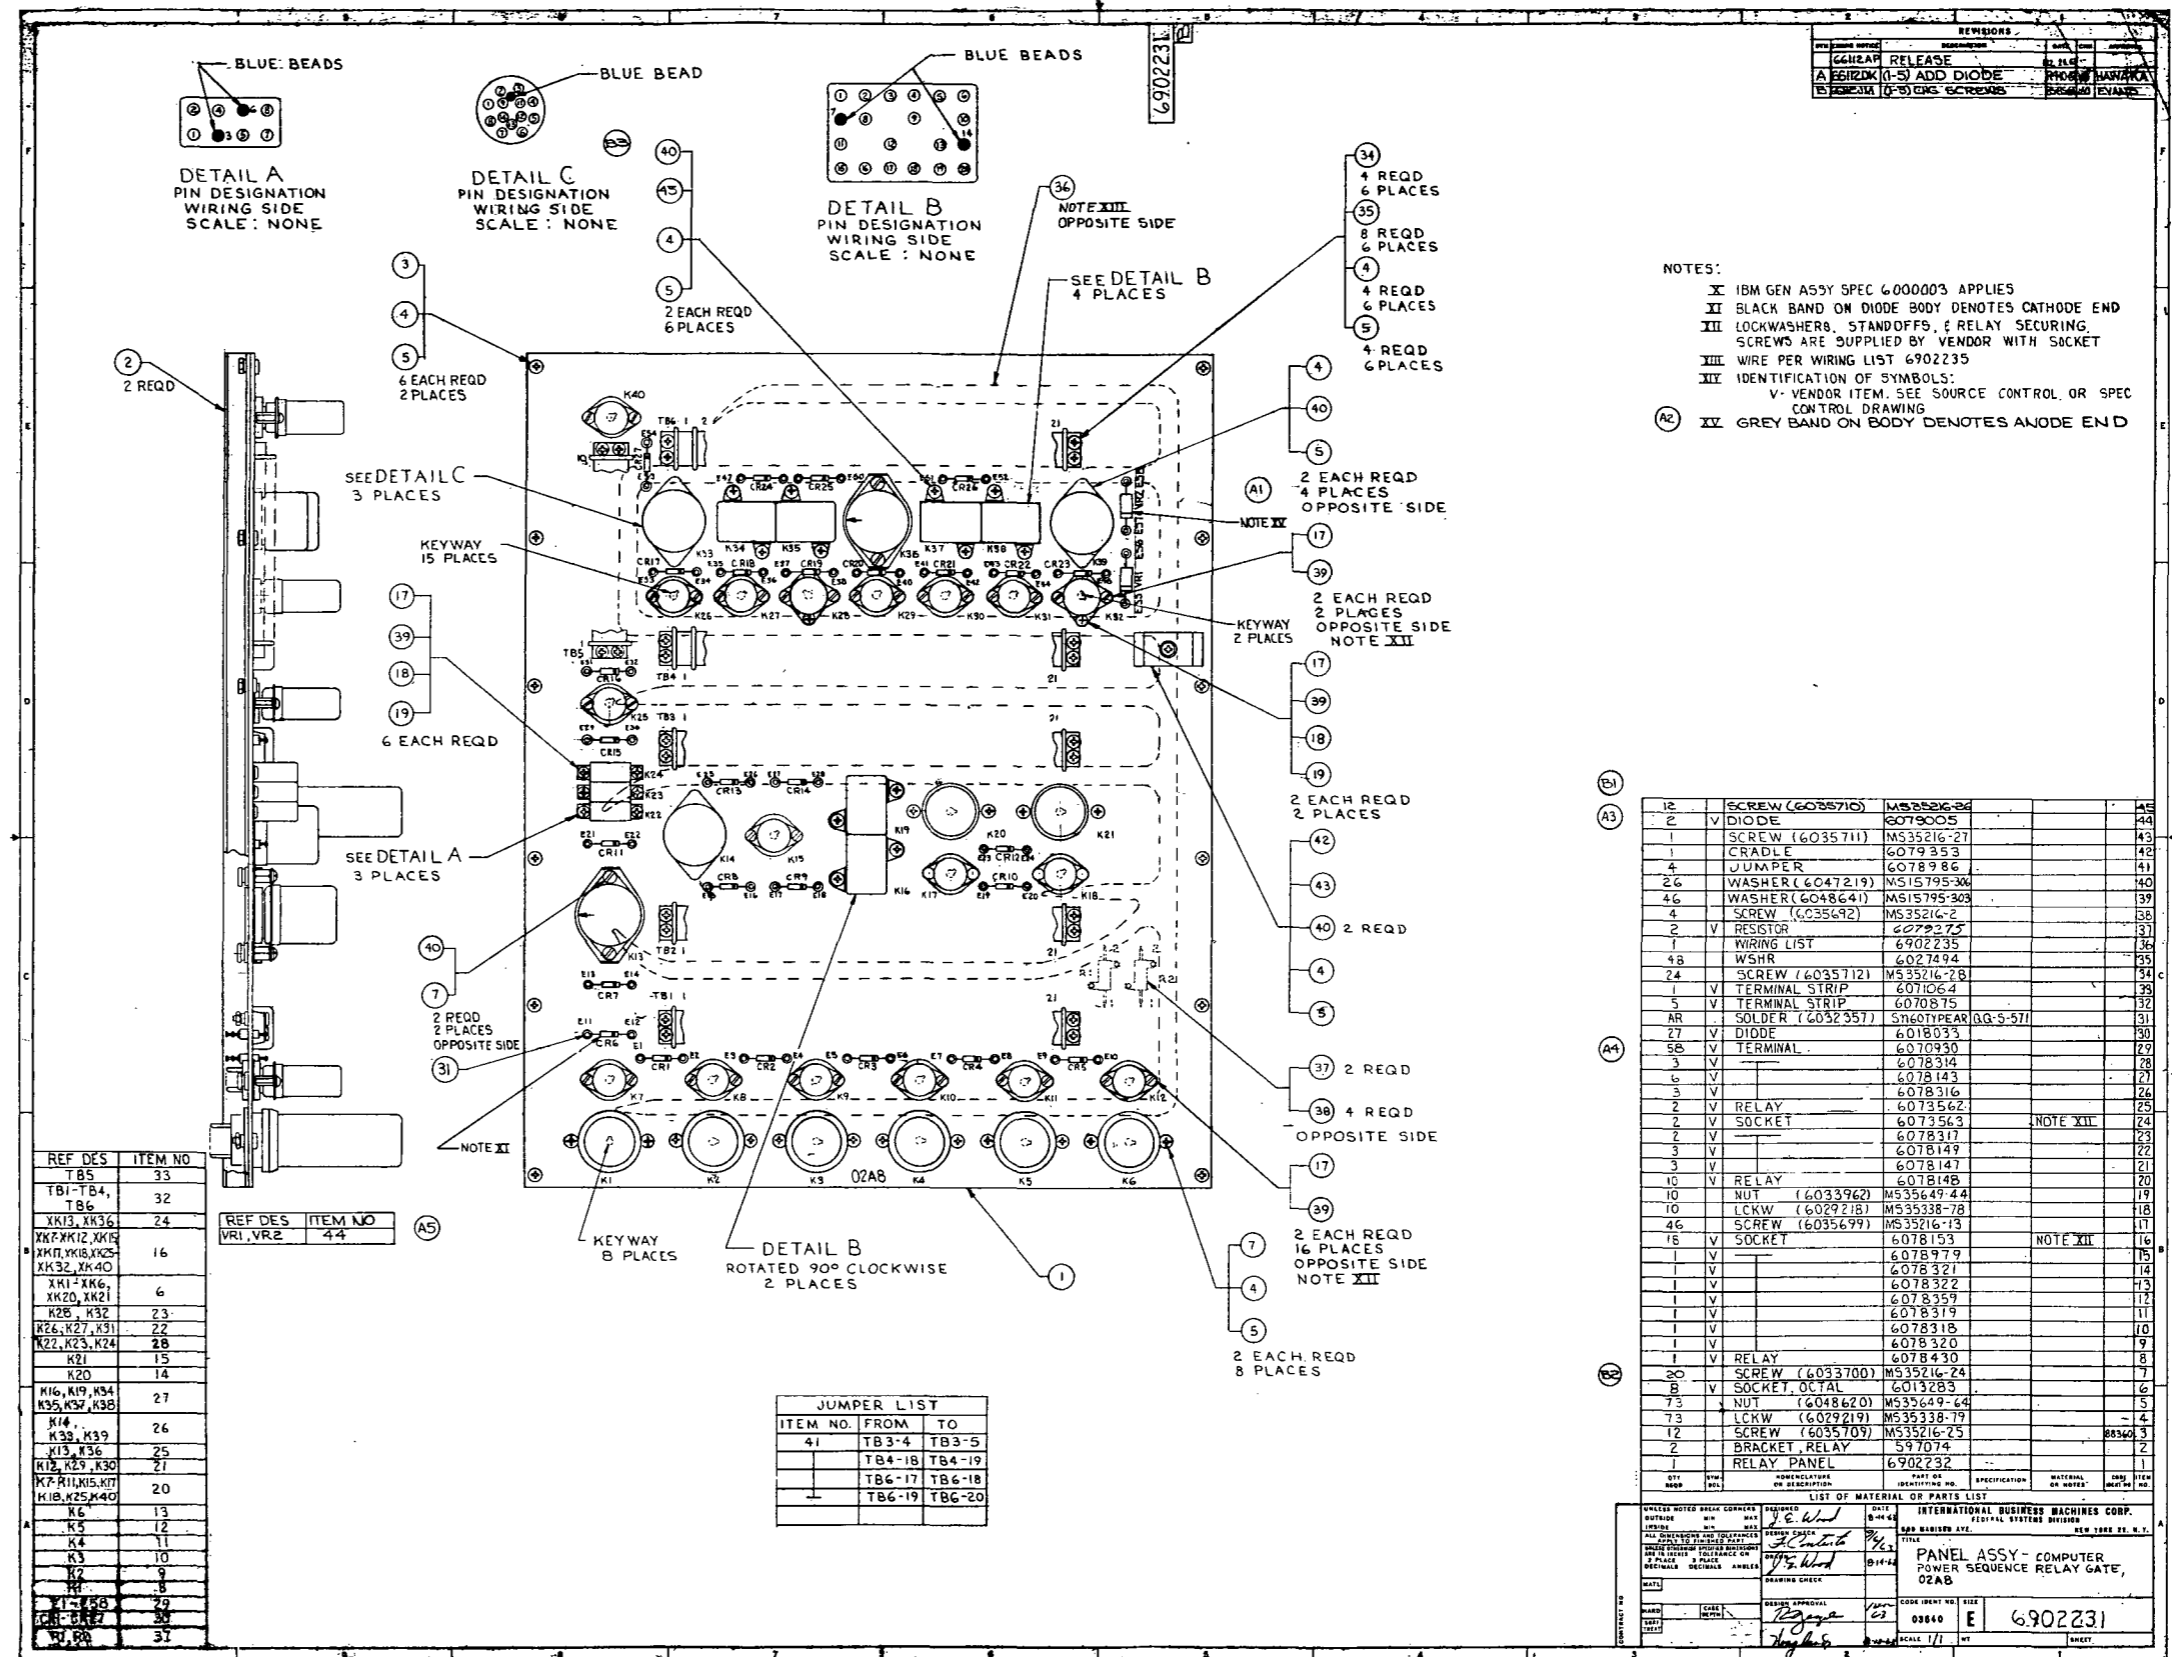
REVISIONS

| | | | |
|---|---|---|---|
| | 66112AP | RELEASE | |
| A | 66112DK | (1-5) ADD DIODE | HAWARKA |
| B | | (1-5) CHG SCREWS | EVANS |

6902231

BLUE BEADS
DETAIL A
PIN DESIGNATION
WIRING SIDE
SCALE: NONE

BLUE BEAD
DETAIL C
PIN DESIGNATION
WIRING SIDE
SCALE : NONE

BLUE BEADS
DETAIL B
PIN DESIGNATION
WIRING SIDE
SCALE : NONE

(B3)

40
43
4
5
2 EACH REQD
6 PLACES

36
NOTE XIII
OPPOSITE SIDE

SEE DETAIL B
4 PLACES

34
4 REQD
6 PLACES
35
8 REQD
6 PLACES
4
4 REQD
6 PLACES
5
4 REQD
6 PLACES

NOTES:
X IBM GEN ASSY SPEC 6000003 APPLIES
XI BLACK BAND ON DIODE BODY DENOTES CATHODE END
XII LOCKWASHERS, STANDOFFS, & RELAY SECURING SCREWS ARE SUPPLIED BY VENDOR WITH SOCKET
XIII WIRE PER WIRING LIST 6902235
XIV IDENTIFICATION OF SYMBOLS:
V- VENDOR ITEM. SEE SOURCE CONTROL OR SPEC CONTROL DRAWING
(A2) XV GREY BAND ON BODY DENOTES ANODE END

3
4
5
6 EACH REQD
2 PLACES

2
2 REQD

SEE DETAIL C
3 PLACES

KEYWAY
15 PLACES

4
40
5
2 EACH REQD
4 PLACES
OPPOSITE SIDE

(A1)
NOTE XV

17
39
2 EACH REQD
2 PLACES
OPPOSITE SIDE
NOTE XII

KEYWAY
2 PLACES

17
39
18
19
6 EACH REQD

17
39
18
19
2 EACH REQD
2 PLACES

SEE DETAIL A
3 PLACES

42
43
40 2 REQD
4
5

40
7
2 REQD
2 PLACES
OPPOSITE SIDE

31

NOTE XI

37 2 REQD
38 4 REQD
OPPOSITE SIDE

17
39
2 EACH REQD
16 PLACES
OPPOSITE SIDE
NOTE XII

7
4
5
2 EACH REQD
8 PLACES

KEYWAY
8 PLACES

DETAIL B
ROTATED 90° CLOCKWISE
2 PLACES

1

02A8

K40 TB6 K26 K27 K28 K29 K30 K31 K32 K33 K34 K35 K36 K37 K38 K39 CR17 CR18 CR19 CR20 CR21 CR22 CR23 CR24 CR25 CR26 TB5 TB4 TB3 TB2 TB1 CR16 K25 CR15 K24 K23 K22 CR13 CR14 K19 K20 K21 K14 K15 K16 K17 K18 CR11 CR12 CR8 CR9 CR10 K13 CR7 CR6 CR1 CR2 CR3 CR4 CR5 K7 K8 K9 K10 K11 K12 K1 K2 K3 K4 K5 K6 VR1 VR2

| REF DES | ITEM NO |
|---|---|
| TB5 | 33 |
| TB1-TB4, TB6 | 32 |
| XK13, XK36 | 24 |
| XK7-XK12, XK19, XK17, XK18, XK25-XK32, XK40 | 16 |
| XK1-XK6, XK20, XK21 | 6 |
| K28, K32 | 23 |
| K26, K27, K31 | 22 |
| K22, K23, K24 | 28 |
| K21 | 15 |
| K20 | 14 |
| K16, K19, K34, K35, K37, K38 | 27 |
| K14, K33, K39 | 26 |
| K13, K36 | 25 |
| K12, K29, K30 | 21 |
| K7-K11, K15, K17, K18, K25, K40 | 20 |
| K6 | 13 |
| K5 | 12 |
| K4 | 11 |
| K3 | 10 |
| K2 | 9 |
| K1 | 8 |
| E1-E58 | 29 |
| CR1-CR27 | 30 |
| R1, R2 | 37 |

| REF DES | ITEM NO |
|---|---|
| VR1, VR2 | 44 |

(A5)

| JUMPER LIST | | |
|---|---|---|
| ITEM NO. | FROM | TO |
| 41 | TB3-4 | TB3-5 |
| | TB4-18 | TB4-19 |
| | TB6-17 | TB6-18 |
| | TB6-19 | TB6-20 |

(B1) (A3) (A4) (B2)

| QTY REQD | SYM-BOL | NOMENCLATURE OR DESCRIPTION | PART OR IDENTIFYING NO. | SPECIFICATION | MATERIAL OR NOTES | ITEM NO |
|---|---|---|---|---|---|---|
| 12 | | SCREW (6035710) | MS35216-26 | | | 45 |
| 2 | V | DIODE | 6079005 | | | 44 |
| 1 | | SCREW (6035711) | MS35216-27 | | | 43 |
| 1 | | CRADLE | 6079353 | | | 42 |
| 4 | | JUMPER | 6078986 | | | 41 |
| 26 | | WASHER (6047219) | MS15795-306 | | | 40 |
| 46 | | WASHER (6048641) | MS15795-303 | | | 39 |
| 4 | | SCREW (6035692) | MS35216-2 | | | 38 |
| 2 | V | RESISTOR | 6079275 | | | 37 |
| 1 | | WIRING LIST | 6902235 | | | 36 |
| 48 | | WSHR | 6027494 | | | 35 |
| 24 | | SCREW (6035712) | MS35216-28 | | | 34 |
| 1 | V | TERMINAL STRIP | 6071064 | | | 33 |
| 5 | V | TERMINAL STRIP | 6070875 | | | 32 |
| AR | | SOLDER (6032357) | SN60TYPEAR | QQ-S-571 | | 31 |
| 27 | V | DIODE | 6018033 | | | 30 |
| 58 | V | TERMINAL | 6070930 | | | 29 |
| 3 | V | | 6078314 | | | 28 |
| 6 | V | | 6078143 | | | 27 |
| 3 | V | | 6078316 | | | 26 |
| 2 | V | RELAY | 6073562 | | | 25 |
| 2 | V | SOCKET | 6073563 | | NOTE XII | 24 |
| 2 | V | | 6078317 | | | 23 |
| 3 | V | | 6078149 | | | 22 |
| 3 | V | | 6078147 | | | 21 |
| 10 | V | RELAY | 6078148 | | | 20 |
| 10 | | NUT (6033962) | MS35649-44 | | | 19 |
| 10 | | LCKW (6029218) | MS35338-78 | | | 18 |
| 46 | | SCREW (6035699) | MS35216-13 | | | 17 |
| 16 | V | SOCKET | 6078153 | | NOTE XII | 16 |
| 1 | V | | 6078979 | | | 15 |
| 1 | V | | 6078321 | | | 14 |
| 1 | V | | 6078322 | | | 13 |
| 1 | V | | 6078359 | | | 12 |
| 1 | V | | 6078319 | | | 11 |
| 1 | V | | 6078318 | | | 10 |
| 1 | V | | 6078320 | | | 9 |
| 1 | V | RELAY | 6078430 | | | 8 |
| 20 | | SCREW (6033700) | MS35216-24 | | | 7 |
| 8 | V | SOCKET, OCTAL | 6013283 | | | 6 |
| 73 | | NUT (6048620) | MS35649-64 | | | 5 |
| 73 | | LCKW (6029219) | MS35338-79 | | | 4 |
| 12 | | SCREW (6035709) | MS35216-25 | | 88360 | 3 |
| 2 | | BRACKET, RELAY | 597074 | | | 2 |
| 1 | | RELAY PANEL | 6902232 | | | 1 |

LIST OF MATERIAL OR PARTS LIST

DESIGNED J. E. Wood 8-14-63
DESIGN CHECK F. Contento
DRAWN J. E. Wood 8-14-63
DRAWING CHECK
DESIGN APPROVAL
INTERNATIONAL BUSINESS MACHINES CORP.
FEDERAL SYSTEMS DIVISION
590 MADISON AVE. NEW YORK 22, N.Y.
TITLE
PANEL ASSY- COMPUTER POWER SEQUENCE RELAY GATE, 02A8
CODE IDENT NO. 03640 SIZE E 6902231
SCALE 1/1 SHEET